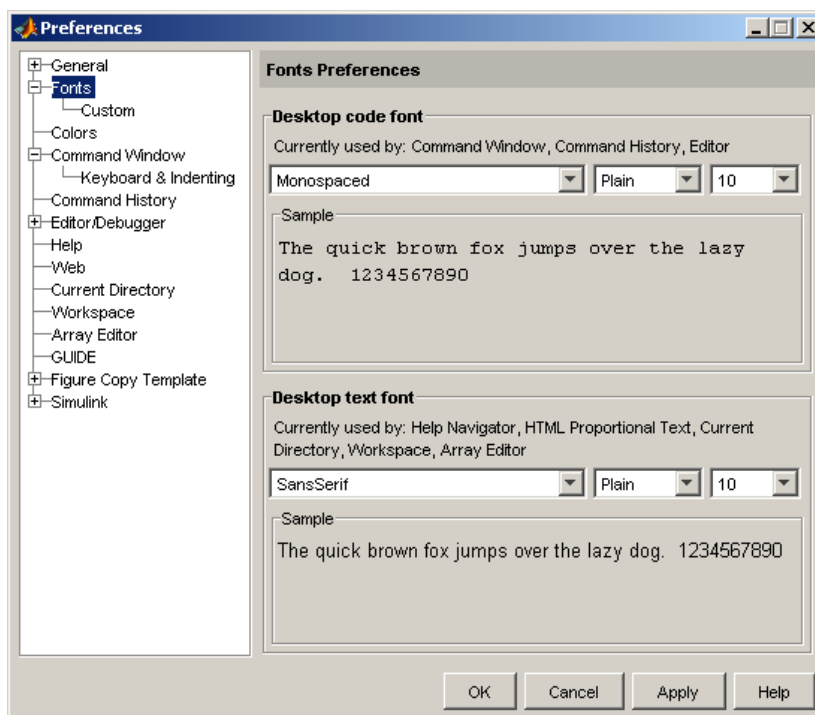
Preferences

General
Fonts
Custom
Colors
Command Window
Keyboard & Indenting
Command History
Editor/Debugger
Help
Web
Current Directory
Workspace
Array Editor
GUIDE
Figure Copy Template
Simulink

Fonts Preferences

Desktop code font
Currently used by: Command Window, Command History, Editor
Monospaced
Plain
10
Sample
The quick brown fox jumps over the lazy dog. 1234567890

Desktop text font
Currently used by: Help Navigator, HTML Proportional Text, Current Directory, Workspace, Array Editor
SansSerif
Plain
10
Sample
The quick brown fox jumps over the lazy dog. 1234567890

OK
Cancel
Apply
Help